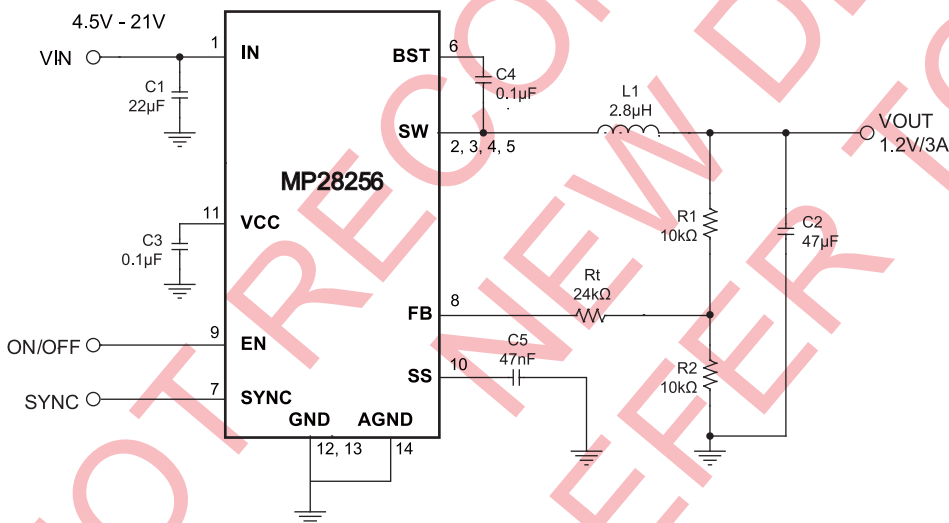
4.5V - 21V

VIN

1

IN

C1
22µF

BST

6

C4
0.1µF

L1
2.8µH

SW

2, 3, 4, 5

VOUT
1.2V/3A

MP28256

11

VCC

C3
0.1µF

R1
10kΩ

C2
47µF

Rt
24kΩ

FB

8

9

ON/OFF

EN

C5
47nF

SS

10

R2
10kΩ

SYNC

7

SYNC

GND

AGND

12, 13

14

NOT RECOMMENDED FOR NEW DESIGNS, REFER TO